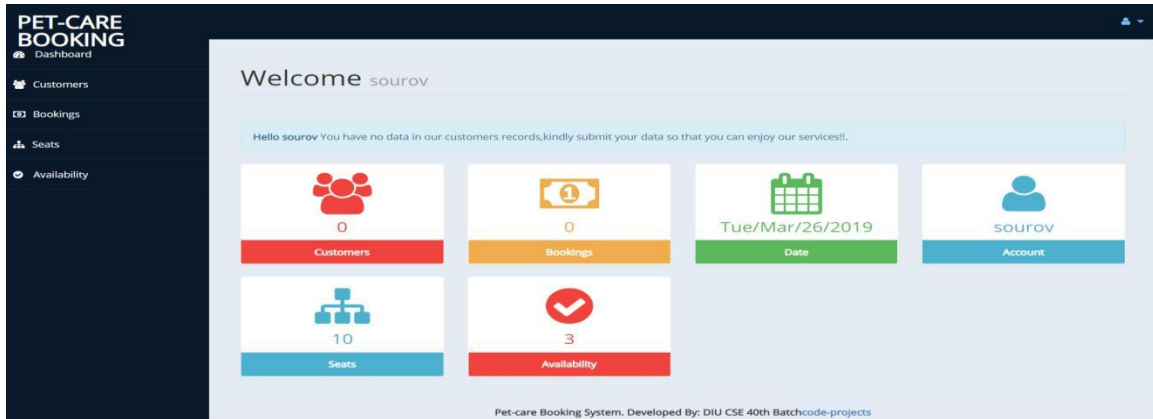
PET-CARE BOOKING

Dashboard

Customers

Bookings

Seats

Availability

Welcome sourov

Hello sourov You have no data in our customers records,kindly submit your data so that you can enjoy our services!!.

0
Customers

0
Bookings

Tue/Mar/26/2019
Date

sourov
Account

10
Seats

3
Availability

Pet-care Booking System. Developed By: DIU CSE 40th Batchcode-projects